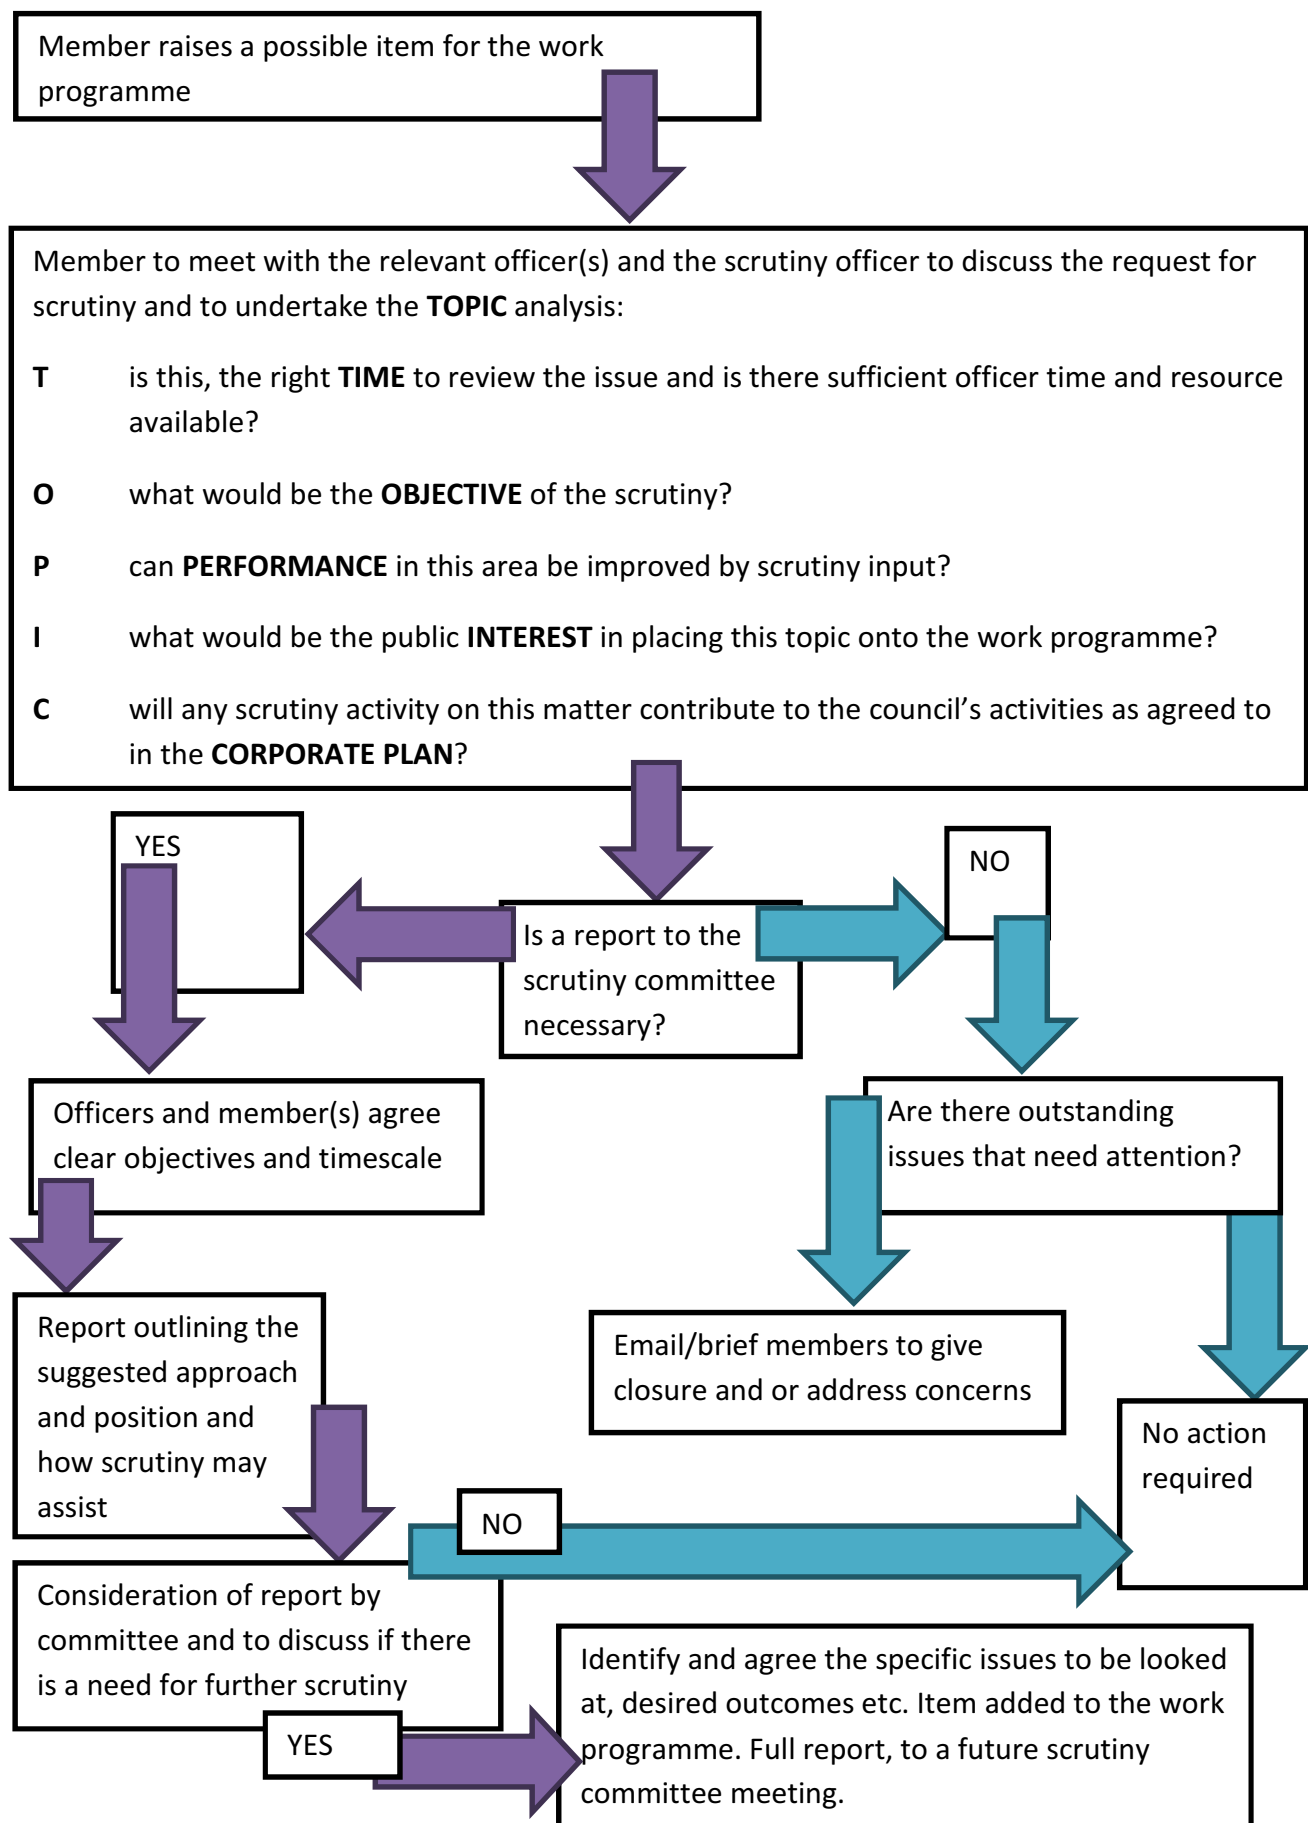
Member raises a possible item for the work programme

Member to meet with the relevant officer(s) and the scrutiny officer to discuss the request for scrutiny and to undertake the **TOPIC** analysis:

T is this, the right **TIME** to review the issue and is there sufficient officer time and resource available?

O what would be the **OBJECTIVE** of the scrutiny?

P can **PERFORMANCE** in this area be improved by scrutiny input?

I what would be the public **INTEREST** in placing this topic onto the work programme?

C will any scrutiny activity on this matter contribute to the council's activities as agreed to in the **CORPORATE PLAN**?

YES

Is a report to the scrutiny committee necessary?

NO

Officers and member(s) agree clear objectives and timescale

Are there outstanding issues that need attention?

Report outlining the suggested approach and position and how scrutiny may assist

Email/brief members to give closure and or address concerns

No action required

NO

Consideration of report by committee and to discuss if there is a need for further scrutiny

YES

Identify and agree the specific issues to be looked at, desired outcomes etc. Item added to the work programme. Full report, to a future scrutiny committee meeting.